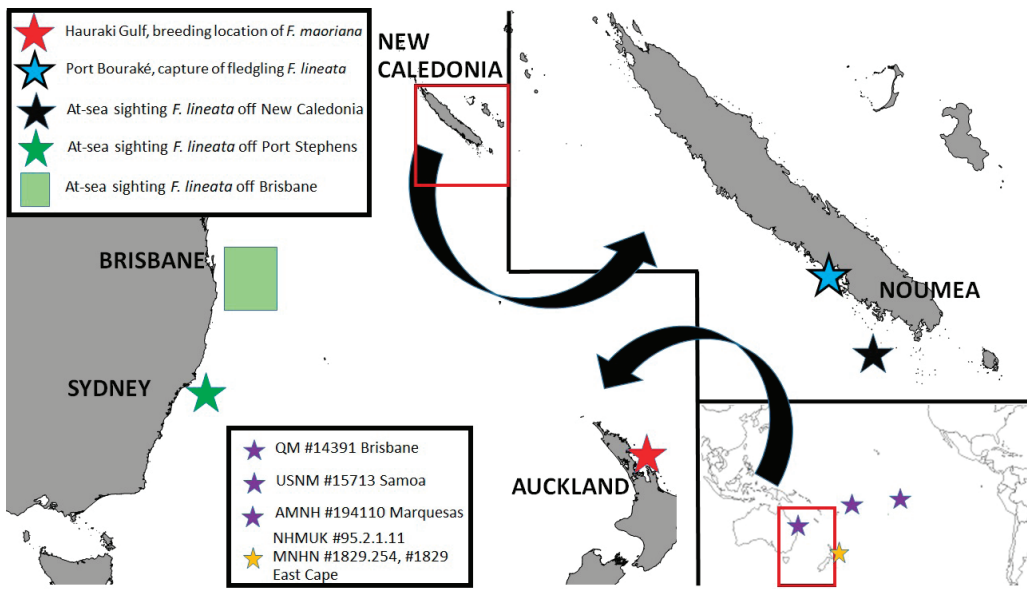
Hauraki Gulf, breeding location of F. maoriana
Port Bouraké, capture of fledgling F. lineata
At-sea sighting F. lineata off New Caledonia
At-sea sighting F. lineata off Port Stephens
At-sea sighting F. lineata off Brisbane

NEW CALEDONIA

BRISBANE

SYDNEY

NOUMEA

AUCKLAND

QM #14391 Brisbane
USNM #15713 Samoa
AMNH #194110 Marquesas
NHMUK #95.2.1.11
MNHN #1829.254, #1829
East Cape